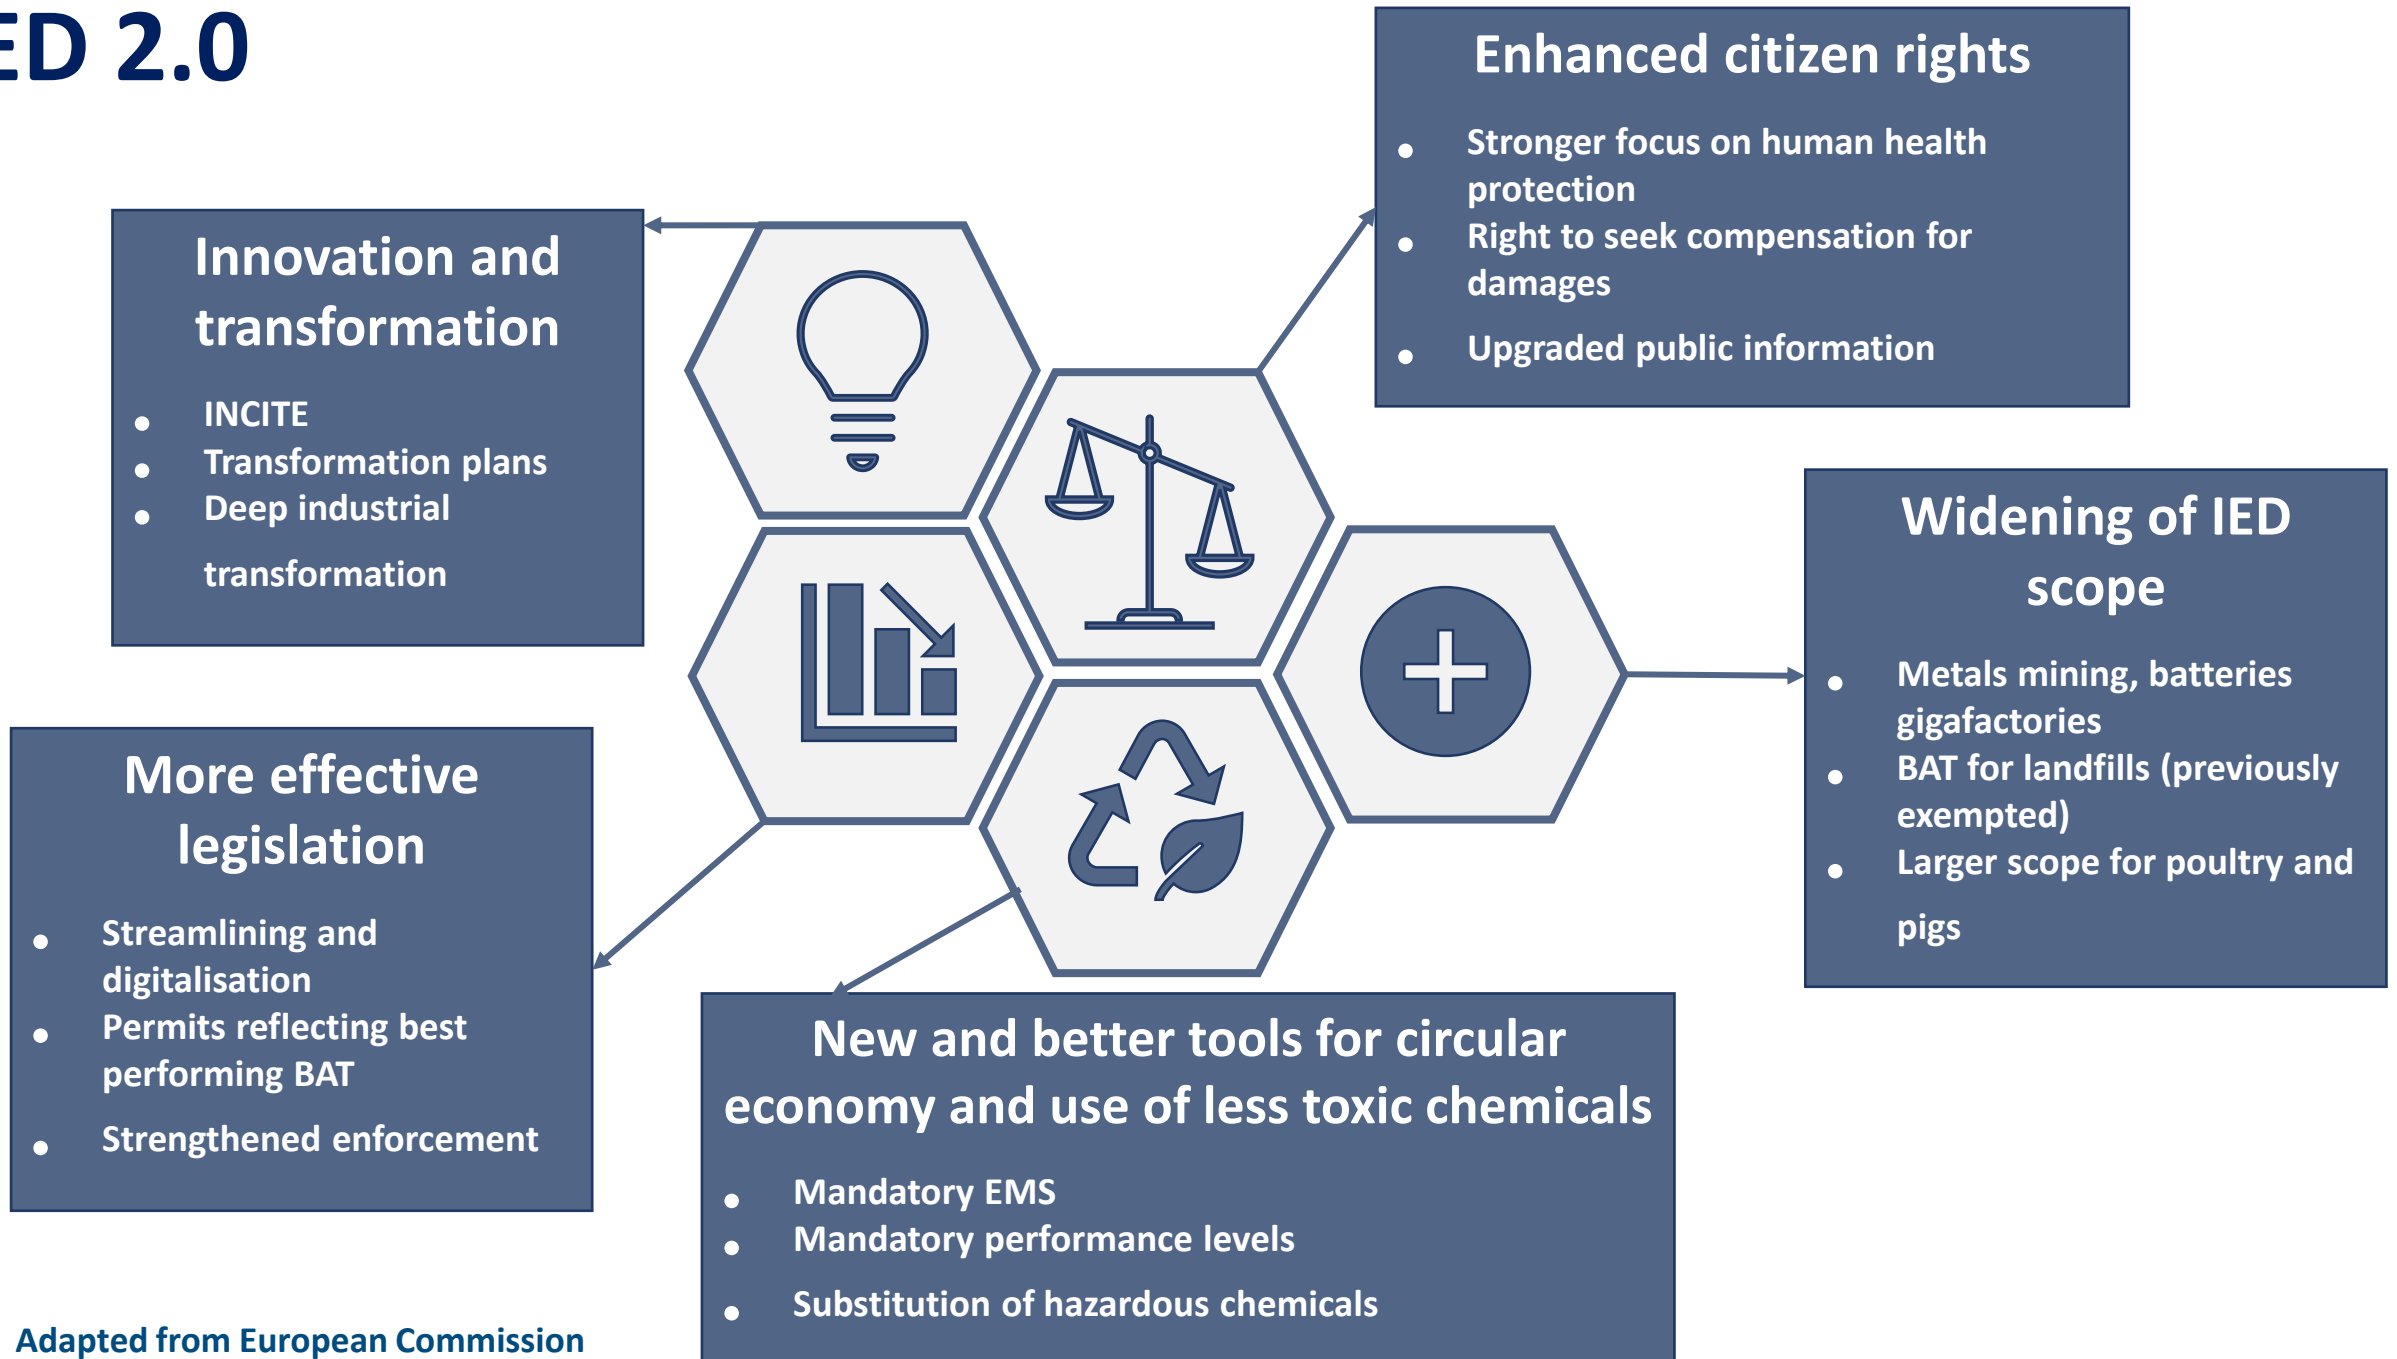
ED 2.0

Enhanced citizen rights

- Stronger focus on human health protection
- Right to seek compensation for damages
- Upgraded public information

Innovation and transformation

- INCITE
- Transformation plans
- Deep industrial transformation

Widening of IED scope

- Metals mining, batteries gigafactories
- BAT for landfills (previously exempted)
- Larger scope for poultry and pigs

More effective legislation

- Streamlining and digitalisation
- Permits reflecting best performing BAT
- Strenghtened enforcement

New and better tools for circular economy and use of less toxic chemicals

- Mandatory EMS
- Mandatory performance levels
- Substitution of hazardous chemicals

Adapted from European Commission